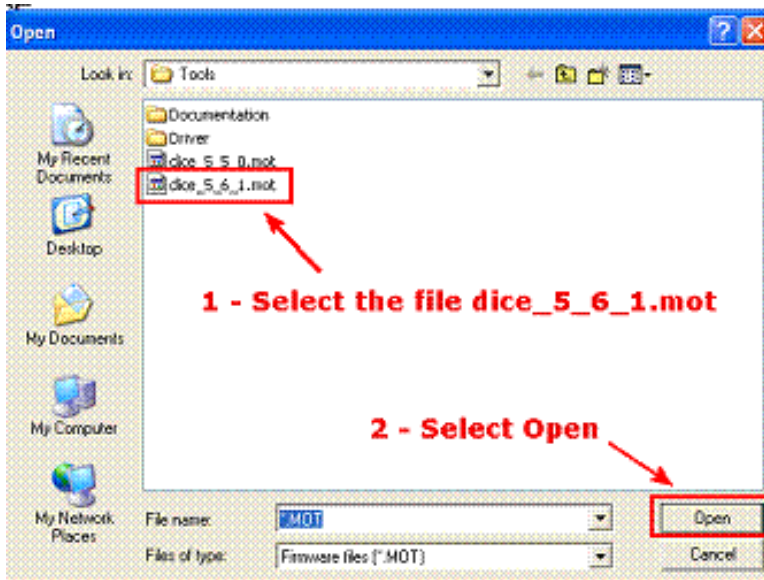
Open

Look in: Tools

My Recent Documents

Desktop

My Documents

My Computer

My Network Places

Documentation
Driver
dice_5_5_0.mot
dice_5_6_1.mot

1 - Select the file dice_5_6_1.mot

2 - Select Open

File name: *.MOT

Files of type: Firmware files (*.MOT)

Open

Cancel